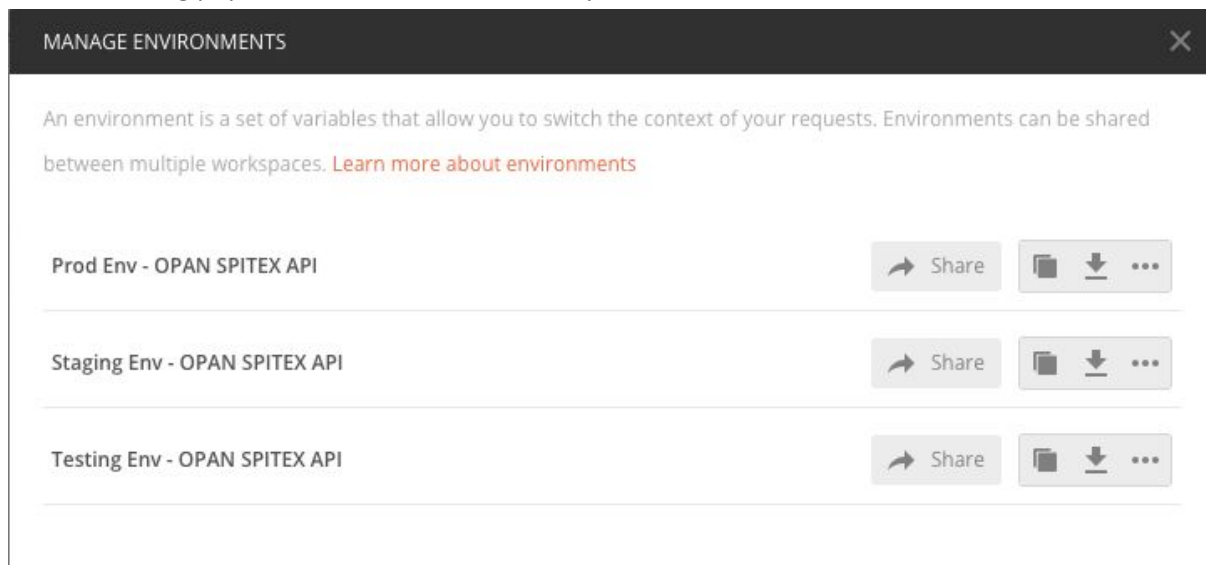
MANAGE ENVIRONMENTS

An environment is a set of variables that allow you to switch the context of your requests. Environments can be shared between multiple workspaces. Learn more about environments

Prod Env - OPAN SPITEX API
Share

Staging Env - OPAN SPITEX API
Share

Testing Env - OPAN SPITEX API
Share